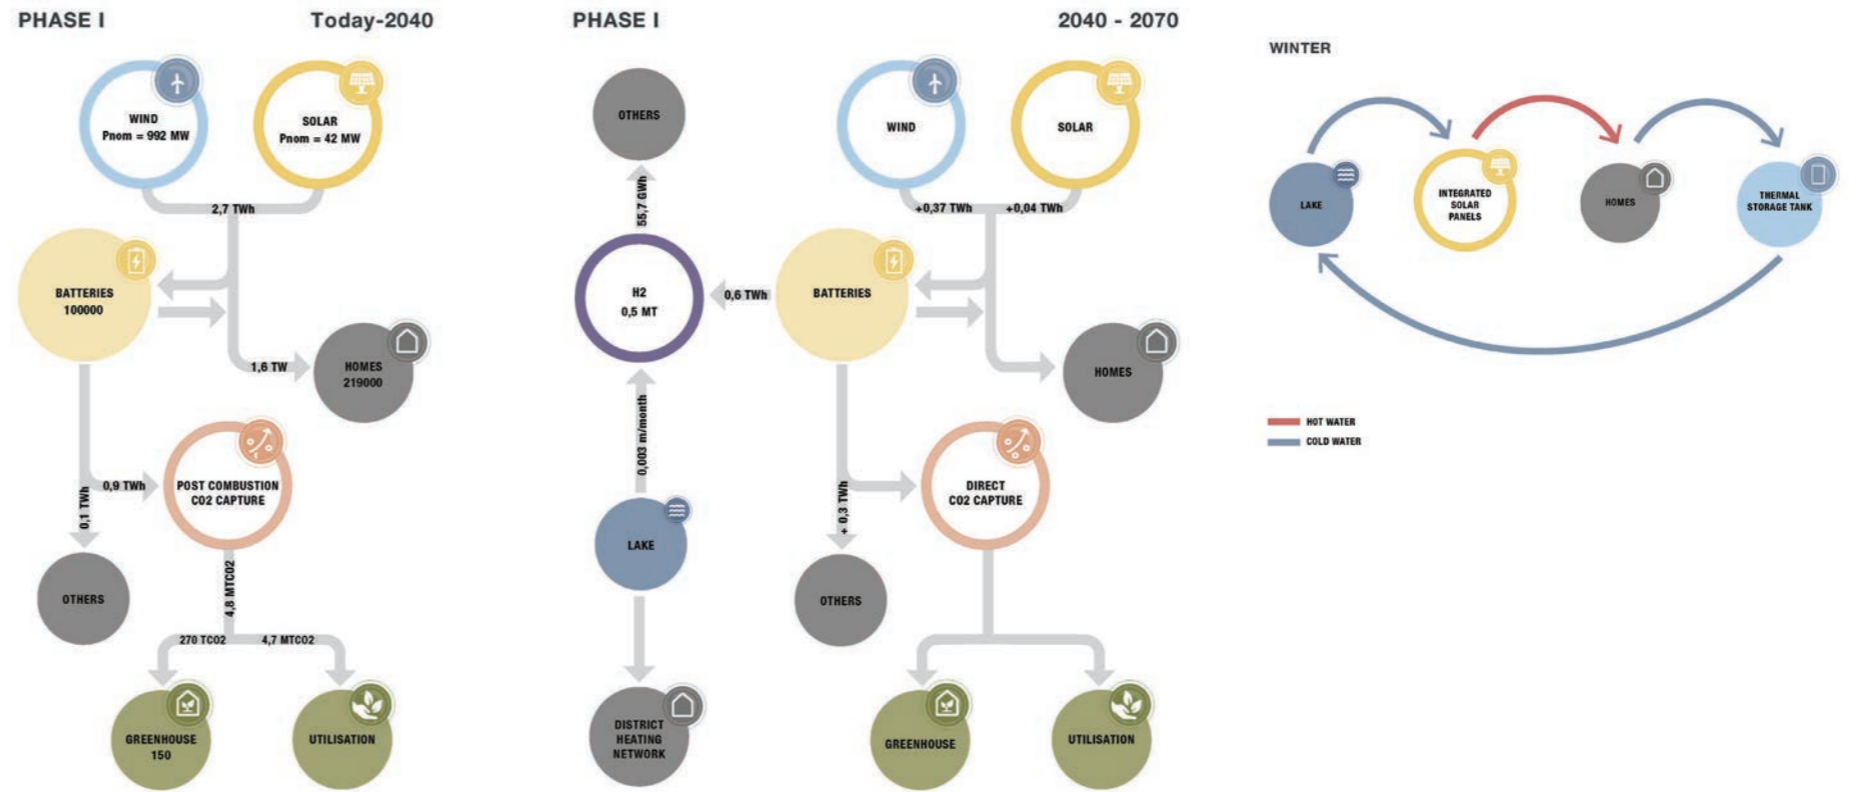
PHASE I Today-2040

WIND
Pnom = 992 MW

SOLAR
Pnom = 42 MW

2,7 TWh

BATTERIES
100000

1,6 TW

HOMES
219000

0,1 TWh

0,9 TWh

POST COMBUSTION
CO2 CAPTURE

OTHERS

4,8 MTCO2

270 TCO2

4,7 MTCO2

GREENHOUSE
150

UTILISATION

PHASE I 2040 - 2070

OTHERS

55,7 GWh

H2
0,5 MT

0,6 TWh

0,003 m/month

LAKE

DISTRICT
HEATING
NETWORK

WIND

SOLAR

+0,37 TWh

+0,04 TWh

BATTERIES

HOMES

+ 0,3 TWh

DIRECT
CO2 CAPTURE

OTHERS

GREENHOUSE

UTILISATION

WINTER

LAKE

INTEGRATED
SOLAR
PANELS

HOMES

THERMAL
STORAGE TANK

HOT WATER

COLD WATER